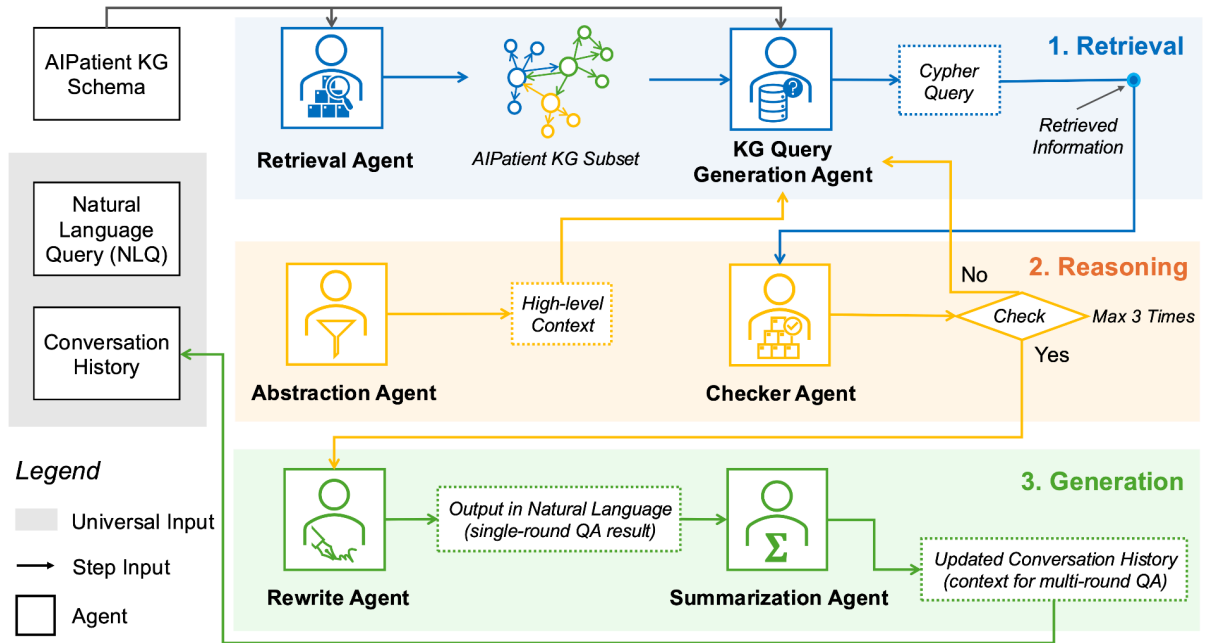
AIPatient KG Schema

1. Retrieval

Retrieval Agent

AIPatient KG Subset

KG Query Generation Agent

Cypher Query

Retrieved Information

Natural Language Query (NLQ)

Conversation History

2. Reasoning

No

Abstraction Agent

High-level Context

Checker Agent

Check

Max 3 Times

Yes

Legend

Universal Input

Step Input

Agent

3. Generation

Rewrite Agent

Output in Natural Language (single-round QA result)

Σ

Summarization Agent

Updated Conversation History (context for multi-round QA)